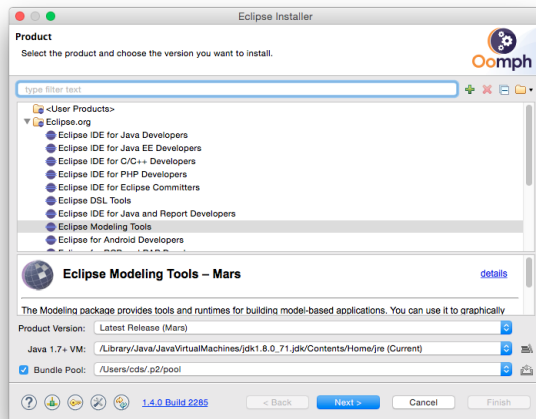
Eclipse Installer

Product

Select the product and choose the version you want to install.

Oomph

type filter text

<User Products>
Eclipse.org
Eclipse IDE for Java Developers
Eclipse IDE for Java EE Developers
Eclipse IDE for C/C++ Developers
Eclipse IDE for PHP Developers
Eclipse IDE for Eclipse Committers
Eclipse DSL Tools
Eclipse IDE for Java and Report Developers
Eclipse Modeling Tools
Eclipse for Android Developers
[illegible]

Eclipse Modeling Tools – Mars

details

The Modeling package provides tools and runtimes for building model-based applications. You can use it to graphically

Product Version: Latest Release (Mars)

Java 1.7+ VM: /Library/Java/JavaVirtualMachines/jdk1.8.0_71.jdk/Contents/Home/jre (Current)

Bundle Pool: /Users/cds/.p2/pool

1.4.0 Build 2285

< Back

Next >

Cancel

Finish